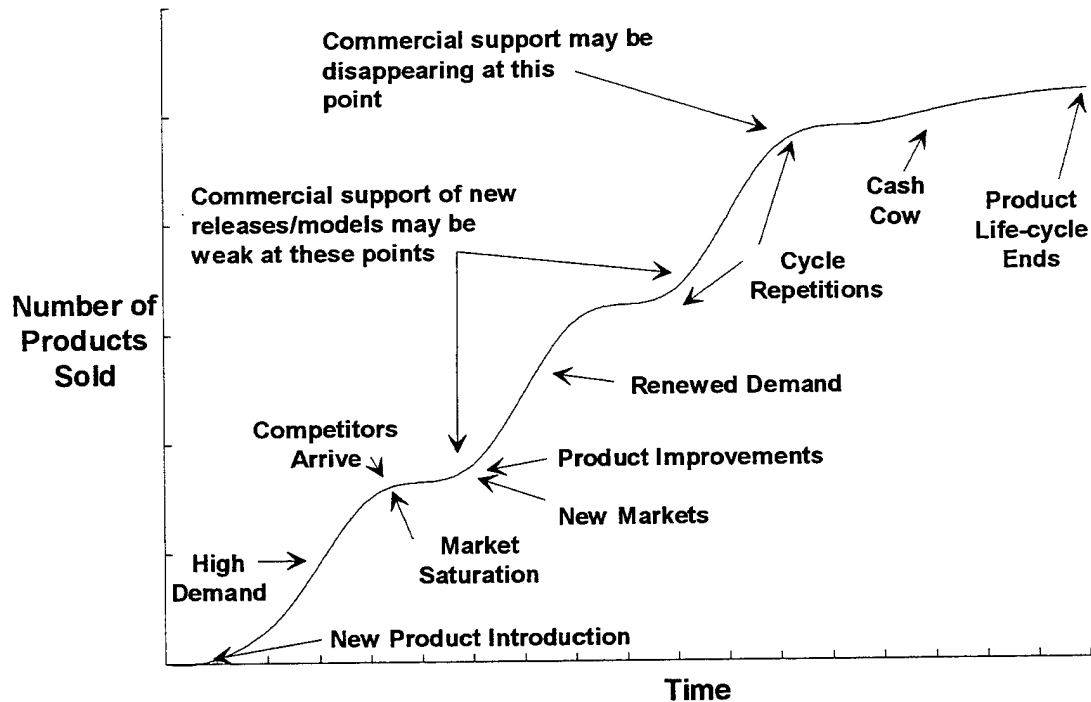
Commercial support may be disappearing at this point

Commercial support of new releases/models may be weak at these points

Cash Cow

Product Life-cycle Ends

Cycle Repetitions

Number of Products Sold

Renewed Demand

Competitors Arrive

Product Improvements

New Markets

Market Saturation

High Demand

New Product Introduction

Time